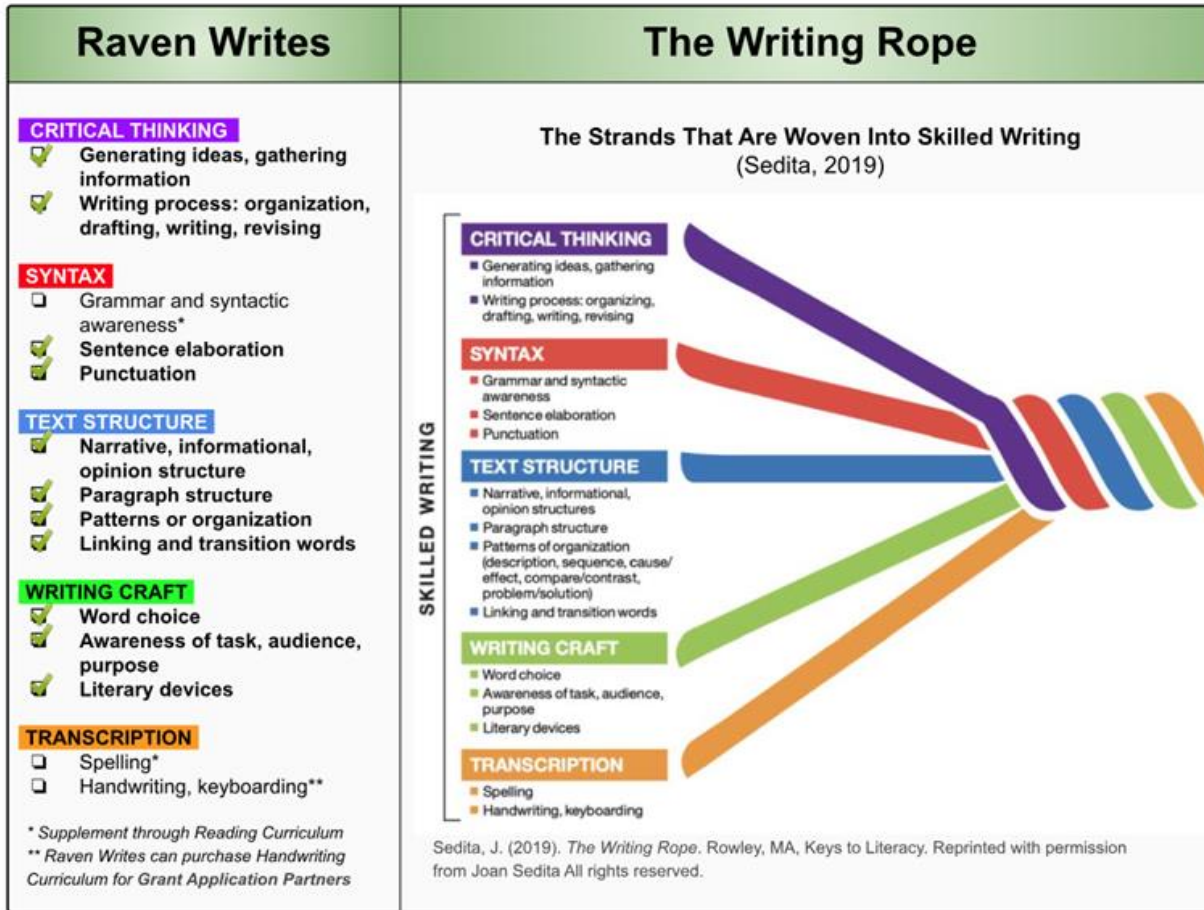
| Raven Writes | The Writing Rope |
|---|---|

CRITICAL THINKING
Generating ideas, gathering information
Writing process: organization, drafting, writing, revising

SYNTAX
Grammar and syntactic awareness*
Sentence elaboration
Punctuation

TEXT STRUCTURE
Narrative, informational, opinion structure
Paragraph structure
Patterns or organization
Linking and transition words

WRITING CRAFT
Word choice
Awareness of task, audience, purpose
Literary devices

TRANSCRIPTION
Spelling*
Handwriting, keyboarding**

* Supplement through Reading Curriculum
** Raven Writes can purchase Handwriting Curriculum for Grant Application Partners

The Strands That Are Woven Into Skilled Writing
(Sedita, 2019)

SKILLED WRITING

CRITICAL THINKING
Generating ideas, gathering information
Writing process: organizing, drafting, writing, revising

SYNTAX
Grammar and syntactic awareness
Sentence elaboration
Punctuation

TEXT STRUCTURE
Narrative, informational, opinion structures
Paragraph structure
Patterns of organization (description, sequence, cause/effect, compare/contrast, problem/solution)
Linking and transition words

WRITING CRAFT
Word choice
Awareness of task, audience, purpose
Literary devices

TRANSCRIPTION
Spelling
Handwriting, keyboarding

Sedita, J. (2019). The Writing Rope. Rowley, MA, Keys to Literacy. Reprinted with permission from Joan Sedita All rights reserved.